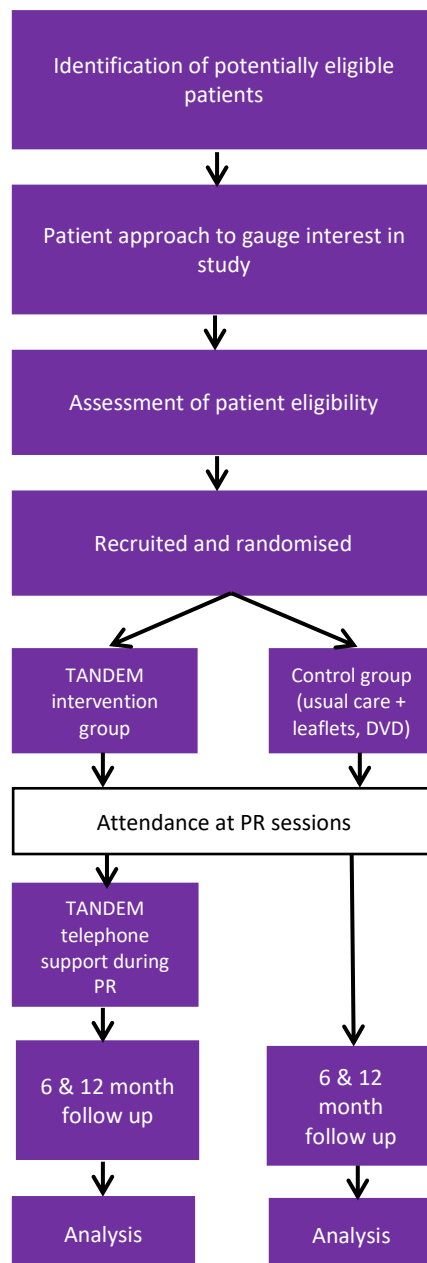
Identification of potentially eligible patients

Patient approach to gauge interest in study

Assessment of patient eligibility

Recruited and randomised

TANDEM intervention group

Control group (usual care + leaflets, DVD)

Attendance at PR sessions

TANDEM telephone support during PR

6 & 12 month follow up

6 & 12 month follow up

Analysis

Analysis